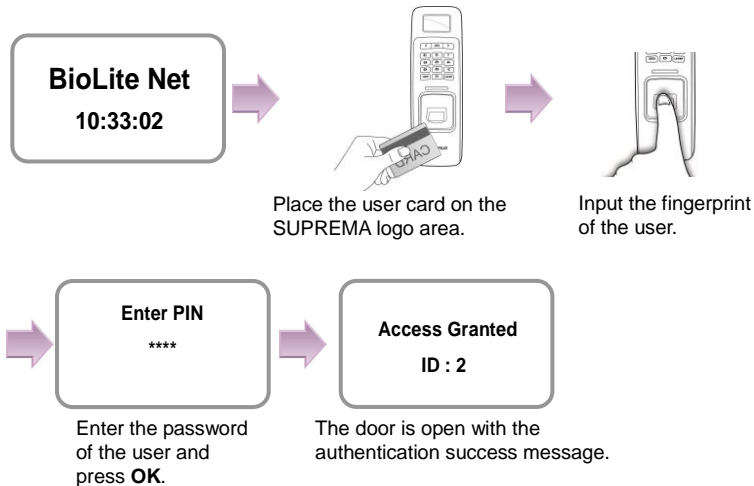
BioLite Net
10:33:02

CARD

Place the user card on the SUPREMA logo area.

Input the fingerprint of the user.

Enter PIN
****

Enter the password of the user and press **OK**.

Access Granted
ID : 2

The door is open with the authentication success message.